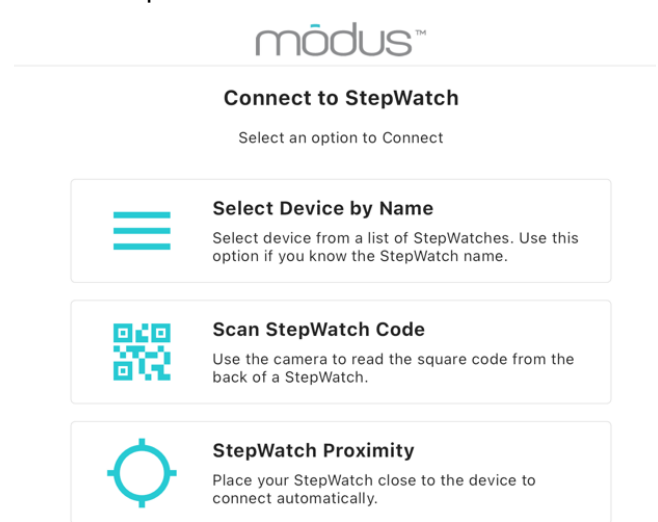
mōdus™

Connect to StepWatch

Select an option to Connect

Select Device by Name

Select device from a list of StepWatches. Use this option if you know the StepWatch name.

Scan StepWatch Code

Use the camera to read the square code from the back of a StepWatch.

StepWatch Proximity

Place your StepWatch close to the device to connect automatically.